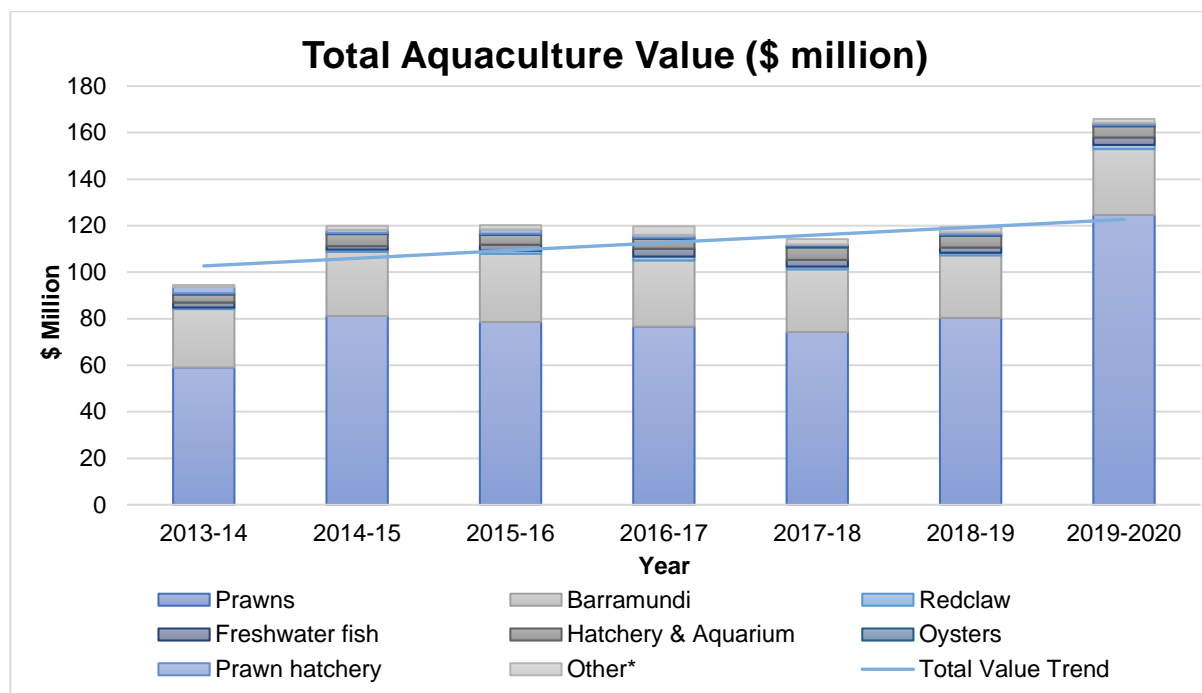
Total Aquaculture Value ($ million)

180
160
140
120
100
80
60
40
20
0

$ Million

2013-14
2014-15
2015-16
2016-17
2017-18
2018-19
2019-2020

Year

Prawns
Barramundi
Redclaw
Freshwater fish
Hatchery & Aquarium
Oysters
Prawn hatchery
Other*
Total Value Trend